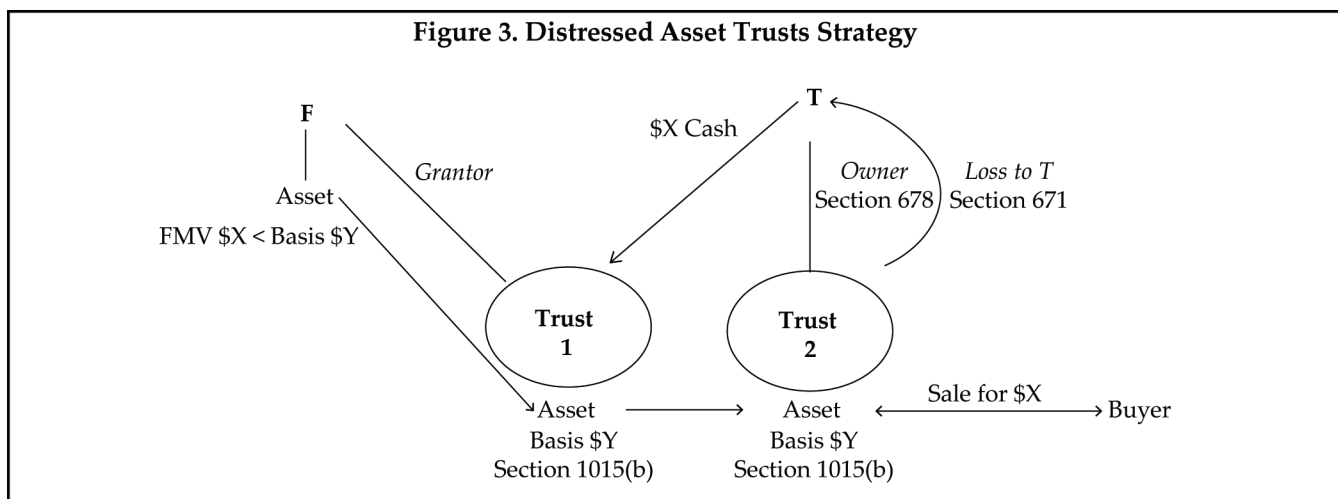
Figure 3. Distressed Asset Trusts Strategy

F

Asset

FMV \$X < Basis \$Y

Grantor

\$X Cash

T

Owner
Section 678

Loss to T
Section 671

Trust
1

Trust
2

Asset
Basis \$Y
Section 1015(b)

Asset
Basis \$Y
Section 1015(b)

Sale for \$X

Buyer